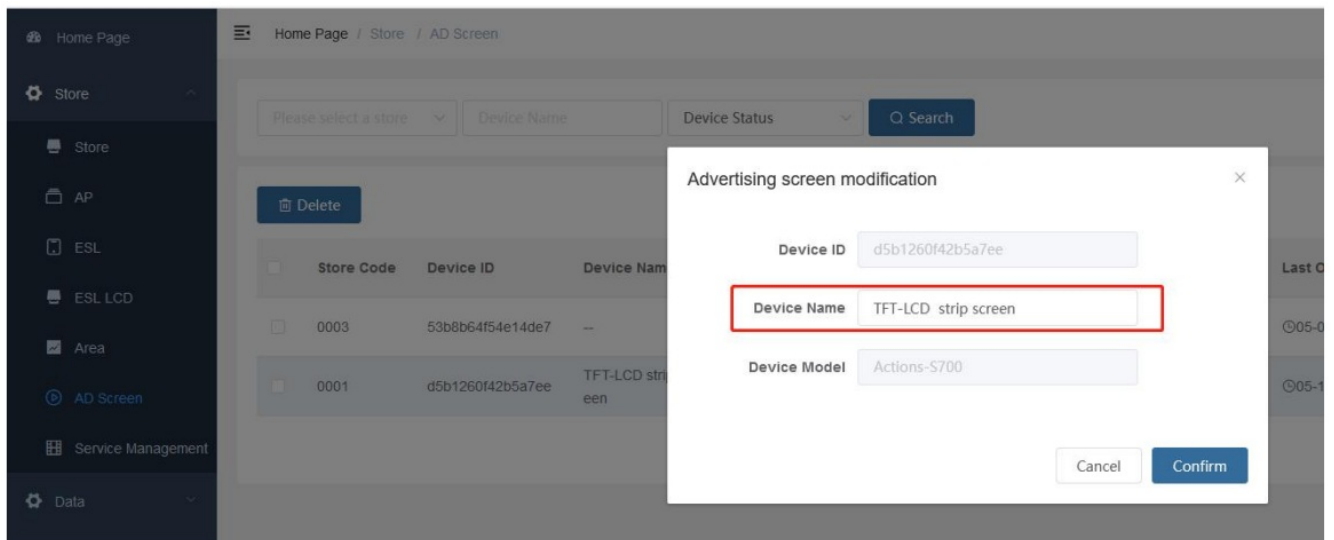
Home Page
Store
Store
AP
ESL
ESL LCD
Area
AD Screen
Service Management
Data

Home Page / Store / AD Screen

Please select a store
Device Name
Device Status
Search

Delete

| | Store Code | Device ID | Device Nam | Last O |
|---|---|---|---|---|
| | 0003 | 53b8b64f54e14de7 | -- | 05-0 |
| | 0001 | d5b1260f42b5a7ee | TFT-LCD strip een | 05-1 |

Advertising screen modification

Device ID d5b1260f42b5a7ee

Device Name TFT-LCD strip screen

Device Model Actions-S700

Cancel
Confirm